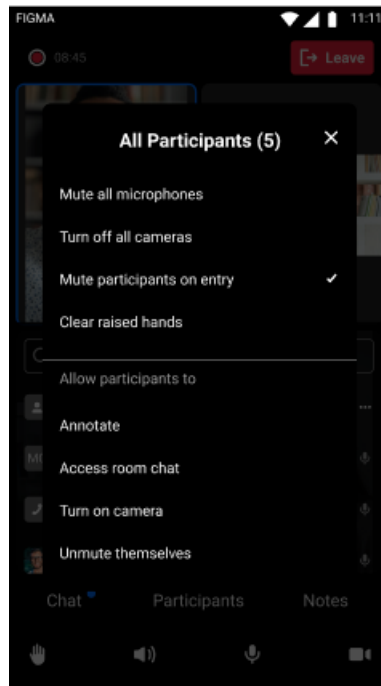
FIGMA 11:11

08:45

Leave

All Participants (5)

×

Mute all microphones

Turn off all cameras

Mute participants on entry ✓

Clear raised hands

Allow participants to

Annotate

Access room chat

Turn on camera

Unmute themselves

Chat

Participants

Notes